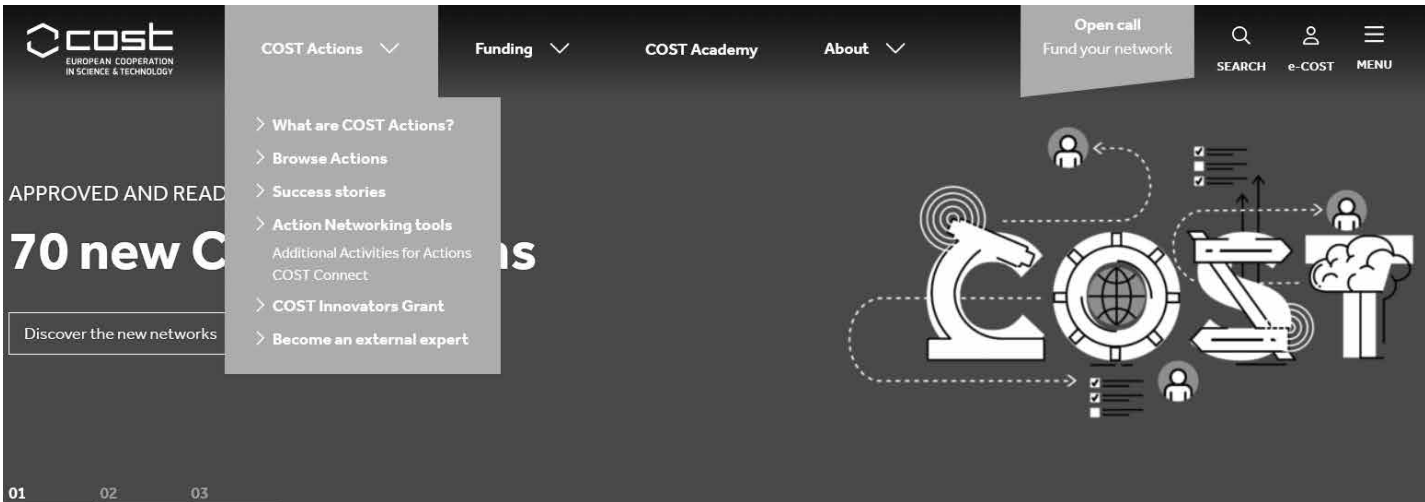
cost
EUROPEAN COOPERATION IN SCIENCE & TECHNOLOGY

COST Actions

Funding

COST Academy

About

Open call
Fund your network

SEARCH

e-COST

MENU

What are COST Actions?

Browse Actions

Success stories

Action Networking tools

Additional Activities for Actions

COST Connect

COST Innovators Grant

Become an external expert

APPROVED AND READ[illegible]

70 new C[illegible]ns

Discover the new networks

COST

01 02 03